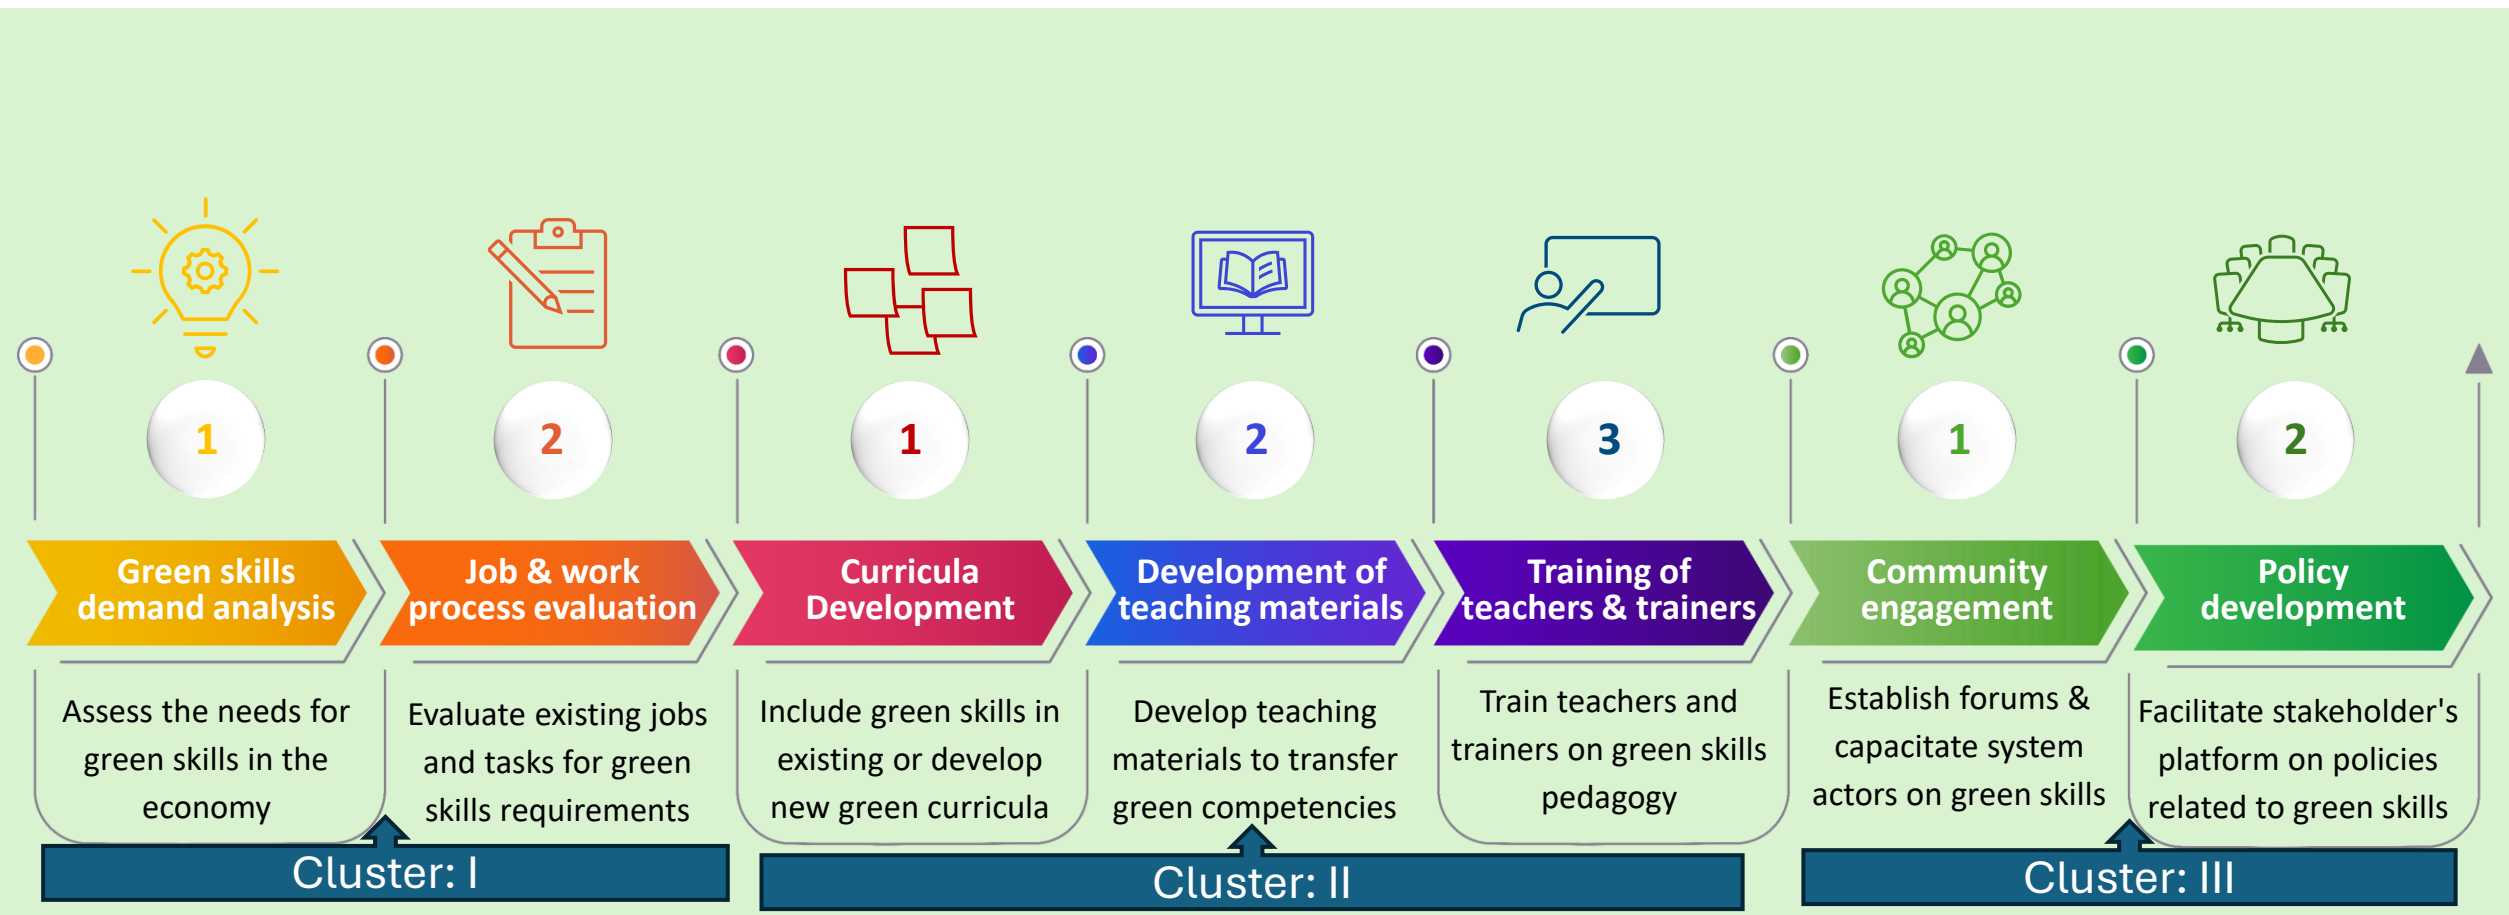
1

Green skills demand analysis

Assess the needs for green skills in the economy

2

Job & work process evaluation

Evaluate existing jobs and tasks for green skills requirements

Cluster: I

1

Curricula Development

Include green skills in existing or develop new green curricula

2

Development of teaching materials

Develop teaching materials to transfer green competencies

3

Training of teachers & trainers

Train teachers and trainers on green skills pedagogy

Cluster: II

1

Community engagement

Establish forums & capacitate system actors on green skills

2

Policy development

Facilitate stakeholder's platform on policies related to green skills

Cluster: III